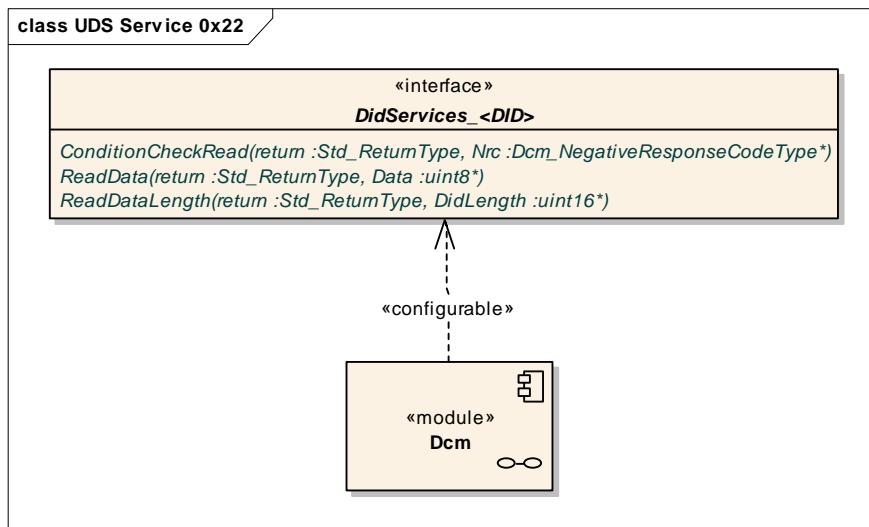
class UDS Service 0x22

«interface»
DidServices_<DID>

ConditionCheckRead(return :Std_ReturnType, Nrc :Dcm_NegativeResponseCodeType*)
ReadData(return :Std_ReturnType, Data :uint8*)
ReadDataLength(return :Std_ReturnType, DidLength :uint16*)

«configurable»

«module»
Dcm